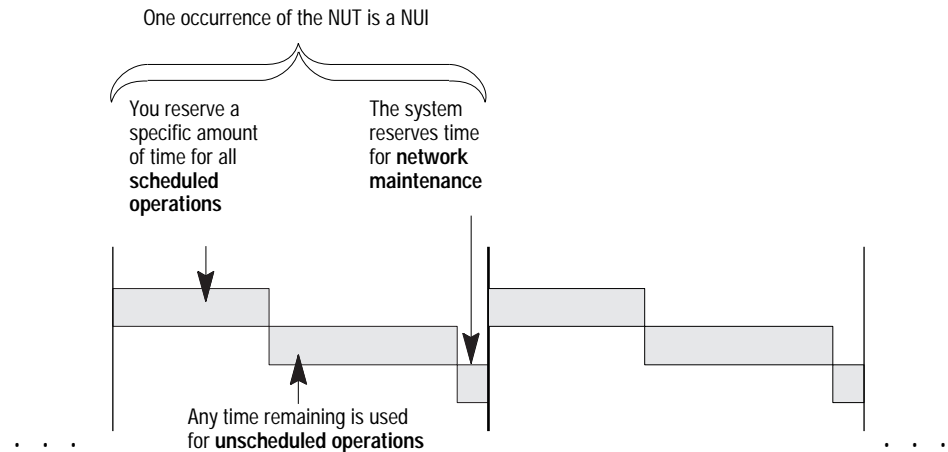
One occurrence of the NUT is a NUI

You reserve a specific amount of time for all **scheduled operations**

The system reserves time for **network maintenance**

Any time remaining is used for **unscheduled operations**

. . .

. . .